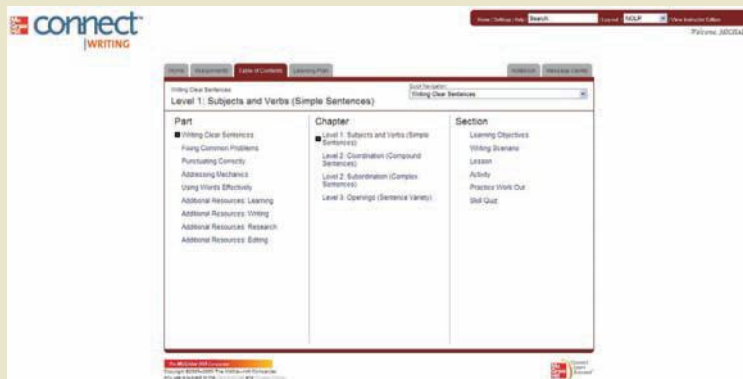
connect
WRITING

Home | Settings | Help Search Log out NOLP View Instructor Edition
Welcome, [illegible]

Home | Assignments | Table of Contents | Learning Plan | Notebook | Message Center

Writing Clear Sentences
Level 1: Subjects and Verbs (Simple Sentences)

Quick Navigation
Writing Clear Sentences

Part
Writing Clear Sentences
Fixing Common Problems
Punctuating Correctly
Addressing Mechanics
Using Words Effectively
Additional Resources: Learning
Additional Resources: Writing
Additional Resources: Research
Additional Resources: Editing

Chapter
Level 1: Subjects and Verbs (Simple Sentences)
Level 2: Coordination (Compound Sentences)
Level 2: Subordination (Complex Sentences)
Level 3: Openings (Sentence Variety)

Section
Learning Objectives
Writing Scenario
Lesson
Activity
Practice Work Out
Skill Quiz

The McGraw-Hill Companies
Copyright ©2009-2009 The McGraw-Hill Companies
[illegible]

Connect Learn Succeed